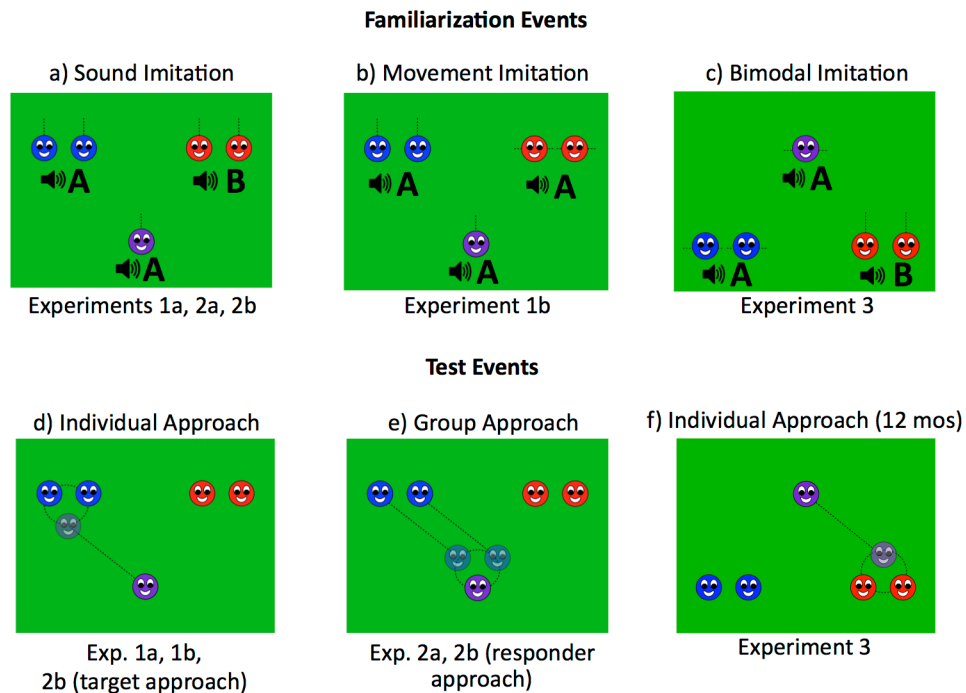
Familiarization Events

a) Sound Imitation

A

B

A

Experiments 1a, 2a, 2b

b) Movement Imitation

A

A

A

Experiment 1b

c) Bimodal Imitation

A

A

B

Experiment 3

Test Events

d) Individual Approach

Exp. 1a, 1b, 2b (target approach)

e) Group Approach

Exp. 2a, 2b (responder approach)

f) Individual Approach (12 mos)

Experiment 3